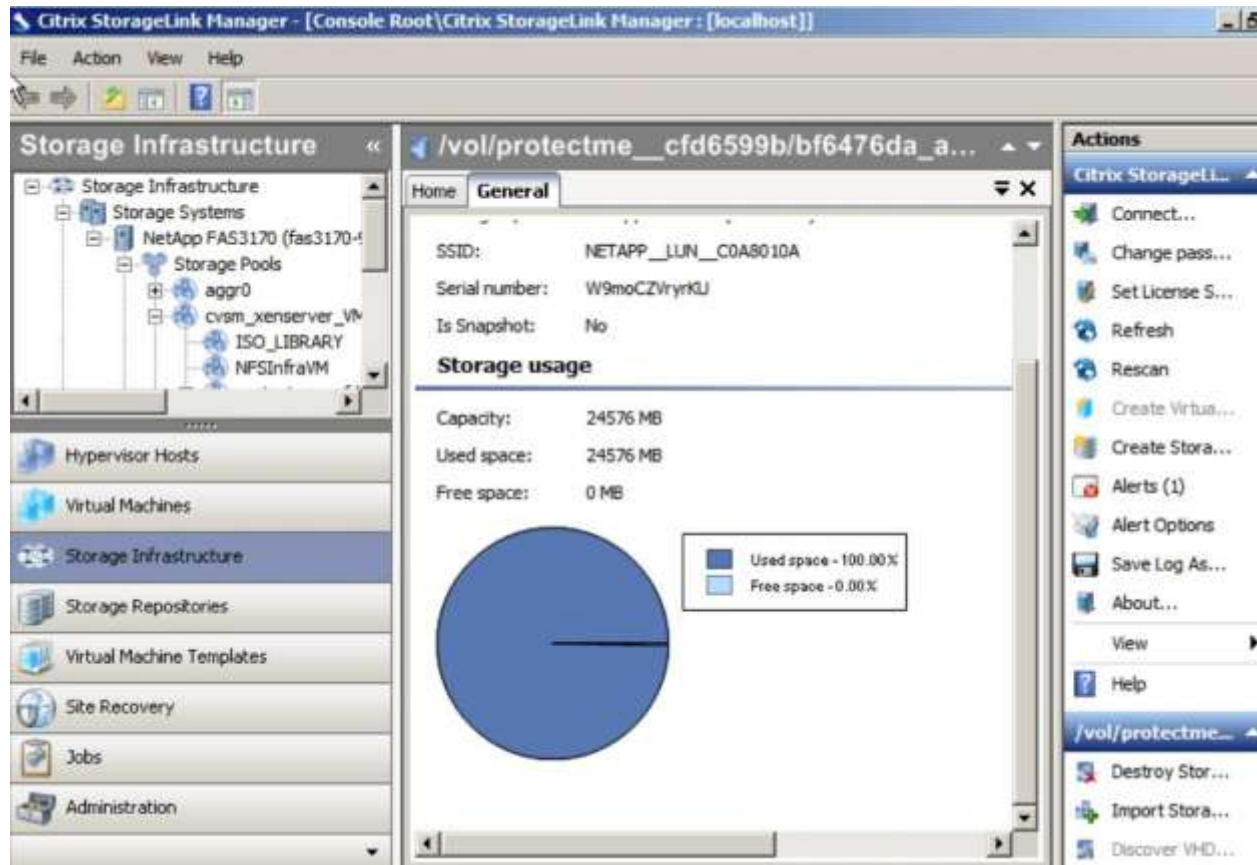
Citrix StorageLink Manager - [Console Root\Citrix StorageLink Manager : [localhost]]

File Action View Help

Storage Infrastructure «

Storage Infrastructure
Storage Systems
NetApp FAS3170 (fas3170-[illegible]
Storage Pools
aggr0
cvsm_xenserver_VM
ISO_LIBRARY
NFSInfraVM

Hypervisor Hosts
Virtual Machines
Storage Infrastructure
Storage Repositories
Virtual Machine Templates
Site Recovery
Jobs
Administration

/vol/protectme__cfd6599b/bf6476da_a...

Home General

SSID: NETAPP__LUN__C0A8010A
Serial number: W9moCZVryrKU
Is Snapshot: No

Storage usage

Capacity: 24576 MB
Used space: 24576 MB
Free space: 0 MB

Used space - 100.00%
Free space - 0.00%

Actions

Citrix StorageLi...
Connect...
Change pass...
Set License S...
Refresh
Rescan
Create Virtua...
Create Stora...
Alerts (1)
Alert Options
Save Log As...
About...
View
Help

/vol/protectme...
Destroy Stor...
Import Stora...
Discover VHD...